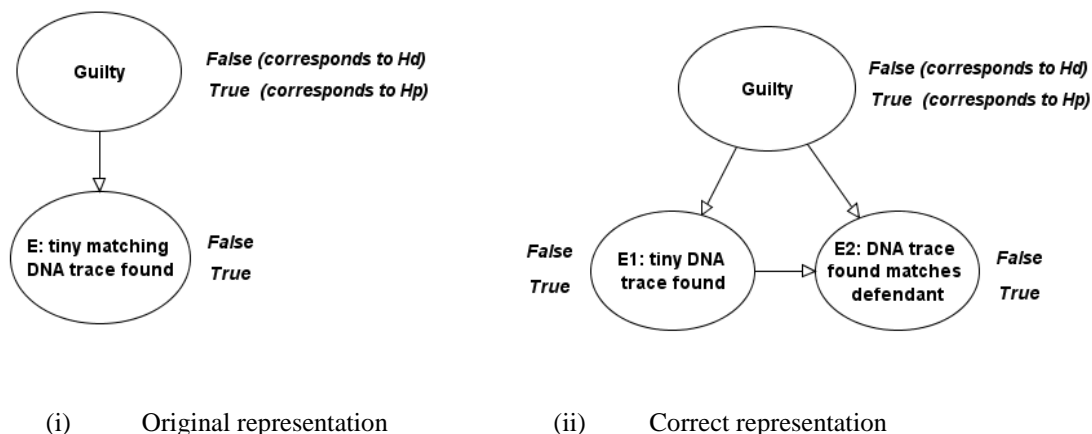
Guilty

False (corresponds to Hd)
True (corresponds to Hp)

E: tiny matching DNA trace found

False
True

Guilty

False (corresponds to Hd)
True (corresponds to Hp)

False
True

E1: tiny DNA trace found

E2: DNA trace found matches defendant

False
True

(i) Original representation

(ii) Correct representation